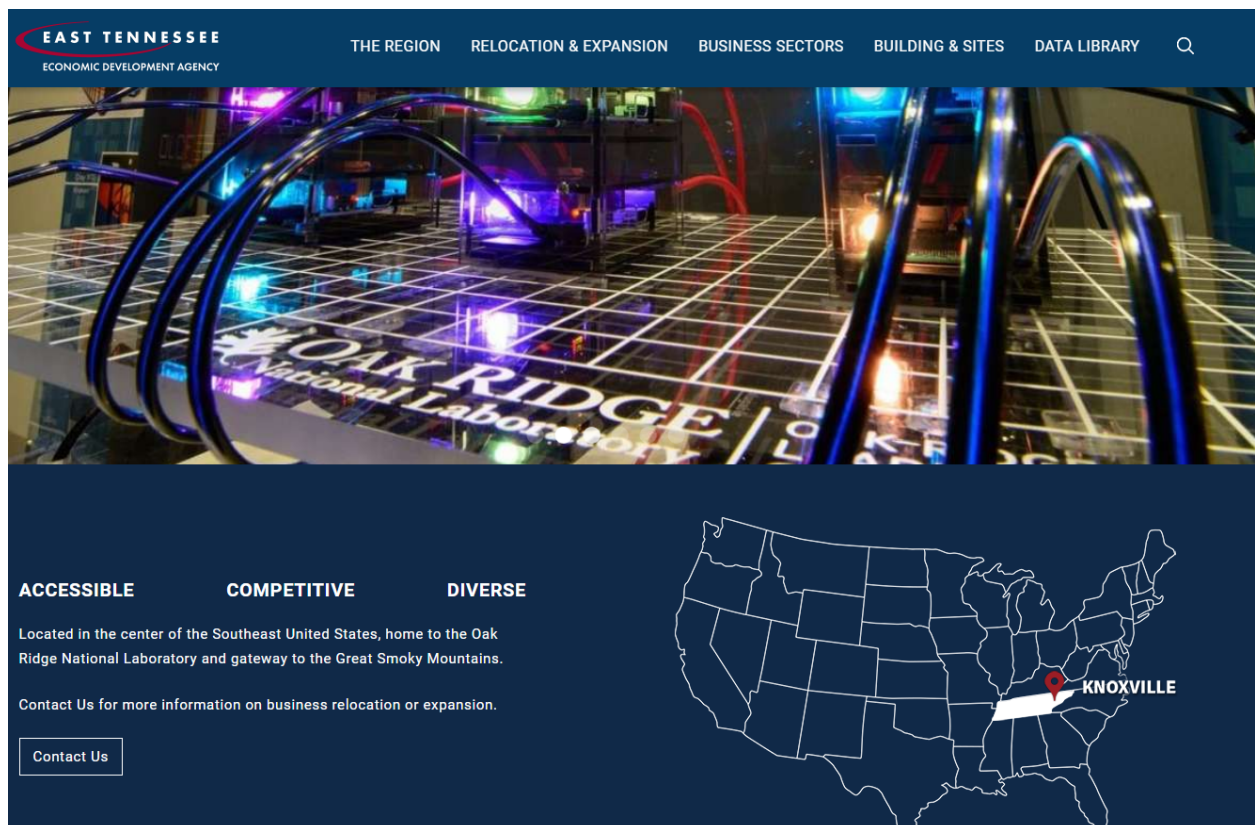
EAST TENNESSEE
ECONOMIC DEVELOPMENT AGENCY

THE REGION RELOCATION & EXPANSION BUSINESS SECTORS BUILDING & SITES DATA LIBRARY

OAK RIDGE
National Laboratory

ACCESSIBLE COMPETITIVE DIVERSE

Located in the center of the Southeast United States, home to the Oak Ridge National Laboratory and gateway to the Great Smoky Mountains.

Contact Us for more information on business relocation or expansion.

Contact Us

KNOXVILLE